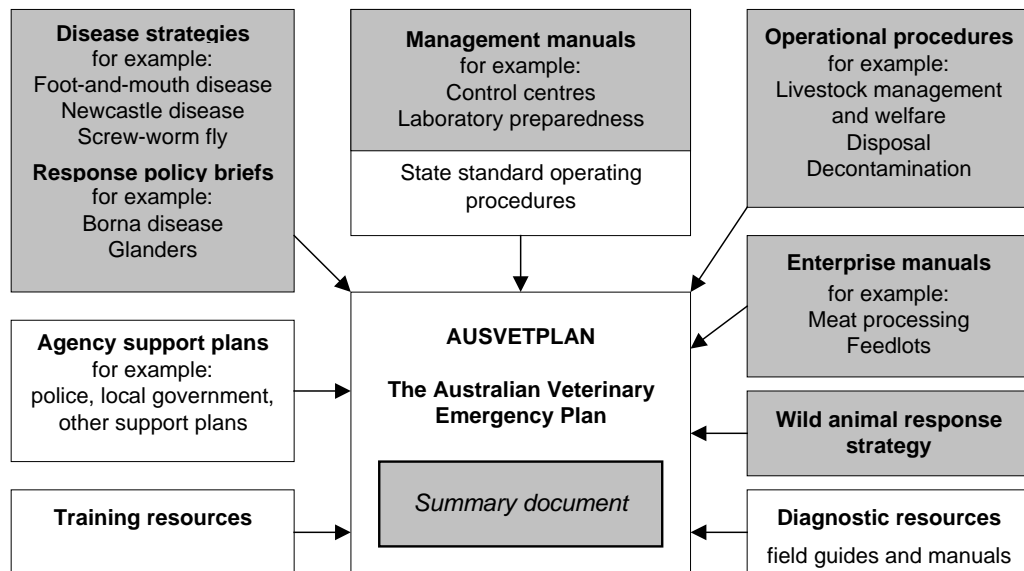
**Disease strategies**
for example:
Foot-and-mouth disease
Newcastle disease
Screw-worm fly

**Response policy briefs**
for example:
Borna disease
Glanders

**Management manuals**
for example:
Control centres
Laboratory preparedness

State standard operating procedures

**Operational procedures**
for example:
Livestock management and welfare
Disposal
Decontamination

**Enterprise manuals**
for example:
Meat processing
Feedlots

**Agency support plans**
for example:
police, local government, other support plans

**AUSVETPLAN**

**The Australian Veterinary Emergency Plan**

*Summary document*

**Wild animal response strategy**

**Training resources**

**Diagnostic resources**
field guides and manuals